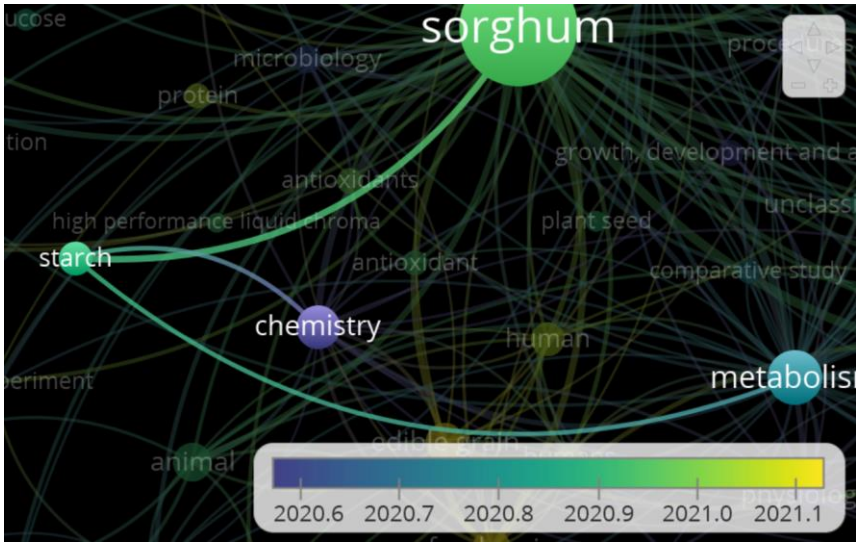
ucose
sorghum
procedures
microbiology
protein
tion
growth, development and a
antioxidants
unclassi
high performance liquid chroma
plant seed
starch
antioxidant
comparative study
chemistry
human
periment
metabolis
edible grain
animal
physiolog
2020.6 2020.7 2020.8 2020.9 2021.0 2021.1